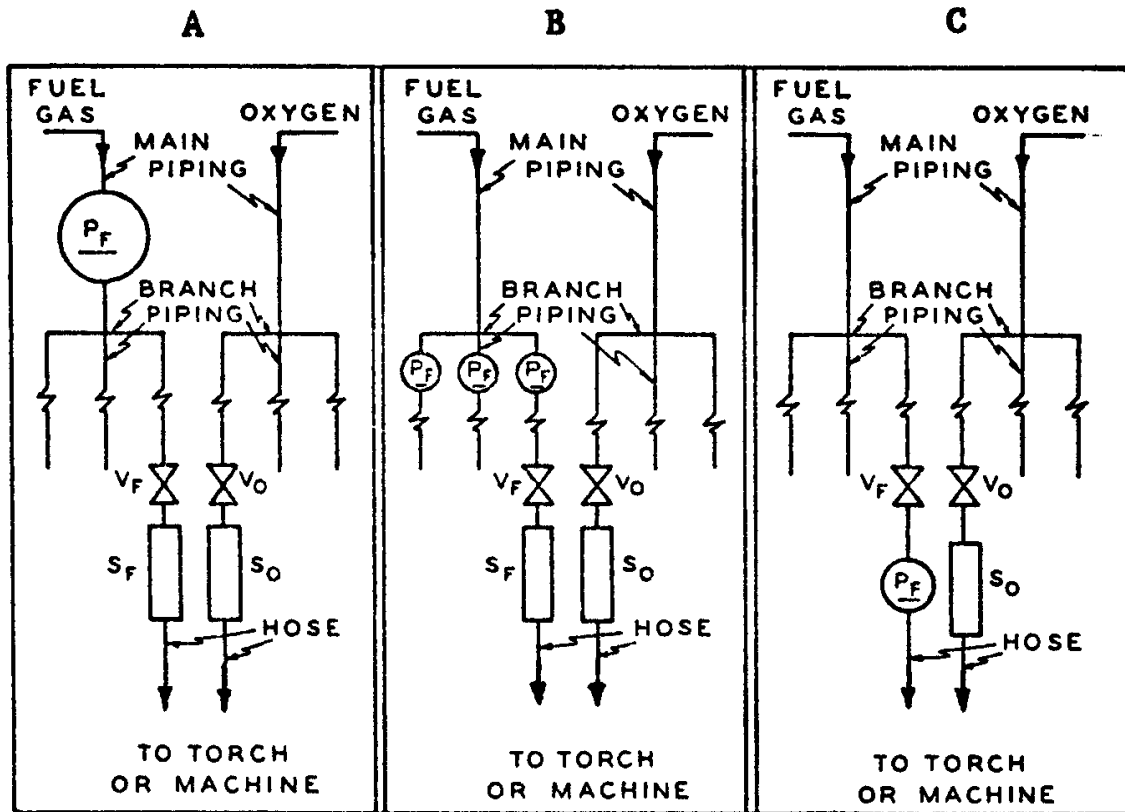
A

FUEL GAS

OXYGEN

MAIN PIPING

$P_F$

BRANCH PIPING

$V_F$

$V_O$

$S_F$

$S_O$

HOSE

TO TORCH OR MACHINE

B

FUEL GAS

OXYGEN

MAIN PIPING

BRANCH PIPING

$P_F$

$P_F$

$P_F$

$V_F$

$V_O$

$S_F$

$S_O$

HOSE

TO TORCH OR MACHINE

C

FUEL GAS

OXYGEN

MAIN PIPING

BRANCH PIPING

$V_F$

$V_O$

$P_F$

$S_O$

HOSE

TO TORCH OR MACHINE